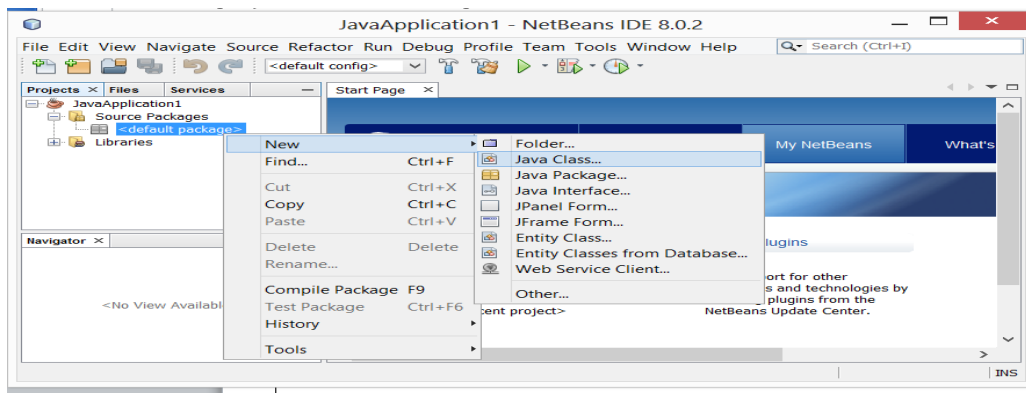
JavaApplication1 - NetBeans IDE 8.0.2

File Edit View Navigate Source Refactor Run Debug Profile Team Tools Window Help

Search (Ctrl+I)

<default config>

Projects × Files Services

JavaApplication1
Source Packages
<default package>
Libraries

Navigator ×

<No View Availabl

Start Page ×

My NetBeans

What's

lugins

ort for other
s and technologies by
plugins from the
NetBeans Update Center.

cent project>

New
Find... Ctrl+F
Cut Ctrl+X
Copy Ctrl+C
Paste Ctrl+V
Delete Delete
Rename...
Compile Package F9
Test Package Ctrl+F6
History
Tools

Folder...
Java Class...
Java Package...
Java Interface...
JPanel Form...
JFrame Form...
Entity Class...
Entity Classes from Database...
Web Service Client...
Other...

INS